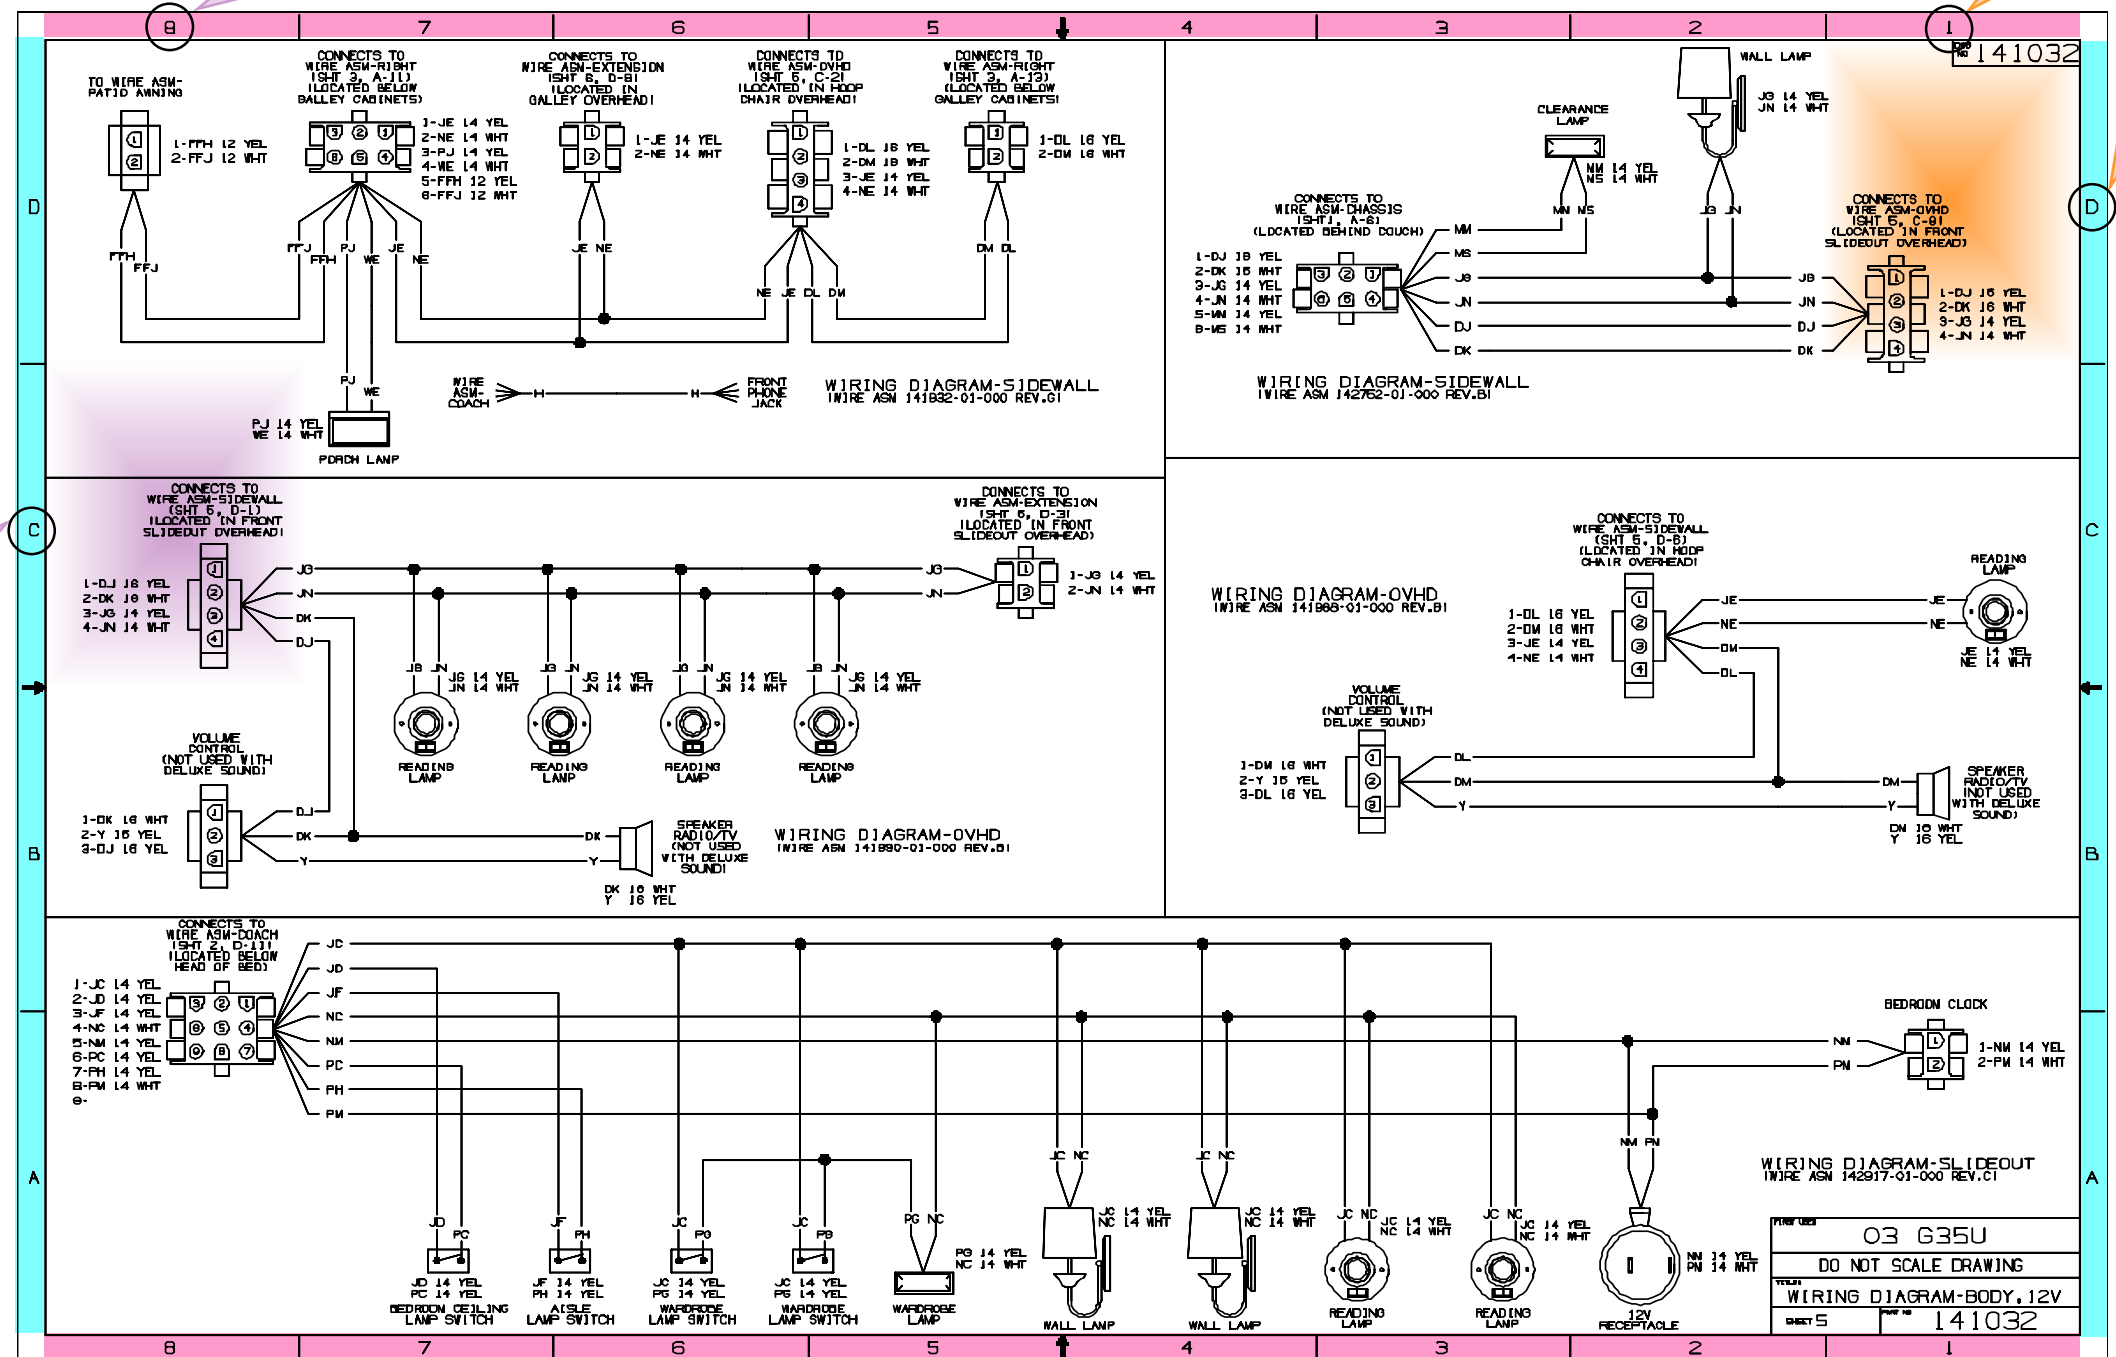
8 7 6 5 4 3 2 1

DWG NO 141032

TO WIRE ASM-PATIO AWNING

1 2

1-FFH 12 YEL
2-FFJ 12 WHT

FFH FFJ

CONNECTS TO WIRE ASM-RIGHT (SHT 3, A-1) (LOCATED BELOW GALLEY CABINETS)

3 2 1
6 5 4

1-JE 14 YEL
2-NE 14 WHT
3-PJ 14 YEL
4-WE 14 WHT
5-FFH 12 YEL
6-FFJ 12 WHT

FFJ FFH PJ WE JE NE

CONNECTS TO WIRE ASM-EXTENSION (SHT 6, D-8) (LOCATED IN GALLEY OVERHEAD)

1 2

1-JE 14 YEL
2-NE 14 WHT

JE NE

CONNECTS TO WIRE ASM-OVHD (SHT 6, C-2) (LOCATED IN HOOP CHAIR OVERHEAD)

1 2 3 4

1-DL 16 YEL
2-DM 16 WHT
3-JE 14 YEL
4-NE 14 WHT

NE JE DL DM

CONNECTS TO WIRE ASM-RIGHT (SHT 3, A-13) (LOCATED BELOW GALLEY CABINETS)

1 2

1-DL 16 YEL
2-DM 16 WHT

DM DL

PJ WE

PJ 14 YEL
WE 14 WHT

PORCH LAMP

WIRE ASM-COACH H H FRONT PHONE JACK

WIRING DIAGRAM-SIDEWALL
(WIRE ASM 141932-01-000 REV.G)

WALL LAMP

JG 14 YEL
JN 14 WHT

CLEARANCE LAMP

MM 14 YEL
MS 14 WHT

MM MS

JG JN

CONNECTS TO WIRE ASM-CHASSIS (SHT1, A-6) (LOCATED BEHIND COUCH)

1-DJ 16 YEL
2-DK 16 WHT
3-JG 14 YEL
4-JN 14 WHT
5-MM 14 YEL
6-MS 14 WHT

3 2 1
6 5 4

MM MS JG JN DJ DK

CONNECTS TO WIRE ASM-OVHD (SHT 6, C-8) (LOCATED IN FRONT SLIDEOUT OVERHEAD)

JG JN DJ DK

1 2 3 4

1-DJ 16 YEL
2-DK 16 WHT
3-JG 14 YEL
4-JN 14 WHT

WIRING DIAGRAM-SIDEWALL
(WIRE ASM 142762-01-000 REV.B)

D D

CONNECTS TO WIRE ASM-SIDEWALL (SHT 5, D-1) (LOCATED IN FRONT SLIDEOUT OVERHEAD)

1-DJ 16 YEL
2-DK 16 WHT
3-JG 14 YEL
4-JN 14 WHT

1 2 3 4

JG JN DK DJ

CONNECTS TO WIRE ASM-EXTENSION (SHT 6, D-3) (LOCATED IN FRONT SLIDEOUT OVERHEAD)

JG JN

1 2

1-JG 14 YEL
2-JN 14 WHT

JG JN JG 14 YEL JN 14 WHT
JG JN JG 14 YEL JN 14 WHT
JG JN JG 14 YEL JN 14 WHT
JG JN JG 14 YEL JN 14 WHT

READING LAMP
READING LAMP
READING LAMP
READING LAMP

VOLUME CONTROL (NOT USED WITH DELUXE SOUND)

1-DK 16 WHT
2-Y 16 YEL
3-DJ 16 YEL

1 2 3

DJ DK Y

DK Y

SPEAKER RADIO/TV (NOT USED WITH DELUXE SOUND)

DK 16 WHT
Y 16 YEL

WIRING DIAGRAM-OVHD
(WIRE ASM 141890-01-000 REV.B)

C C

WIRING DIAGRAM-OVHD
(WIRE ASM 141968-01-000 REV.B)

CONNECTS TO WIRE ASM-SIDEWALL (SHT 5, D-6) (LOCATED IN HOOP CHAIR OVERHEAD)

1-DL 16 YEL
2-DM 16 WHT
3-JE 14 YEL
4-NE 14 WHT

1 2 3 4

JE NE DM DL

READING LAMP

JE NE

JE 14 YEL
NE 14 WHT

VOLUME CONTROL (NOT USED WITH DELUXE SOUND)

1-DM 16 WHT
2-Y 16 YEL
3-DL 16 YEL

1 2 3

DL DM Y

DM Y

SPEAKER RADIO/TV (NOT USED WITH DELUXE SOUND)

DM 16 WHT
Y 16 YEL

B B

CONNECTS TO WIRE ASM-COACH (SHT 2, D-11) (LOCATED BELOW HEAD OF BED)

1-JC 14 YEL
2-JD 14 YEL
3-JF 14 YEL
4-NC 14 WHT
5-NM 14 YEL
6-PC 14 YEL
7-PH 14 YEL
8-PM 14 WHT
9-

3 2 1
6 5 4
9 8 7

JC JD JF NC NM PC PH PM

BEDROOM CLOCK

NM PN

1 2

1-NM 14 YEL
2-PM 14 WHT

JD PC
JD 14 YEL
PC 14 YEL
BEDROOM CEILING LAMP SWITCH

JF PH
JF 14 YEL
PH 14 YEL
AISLE LAMP SWITCH

JC PG
JC 14 YEL
PG 14 YEL
WARDROBE LAMP SWITCH

JC PG
JC 14 YEL
PG 14 YEL
WARDROBE LAMP SWITCH

PG NC
PG 14 YEL
NC 14 WHT
WARDROBE LAMP

JC NC
JC 14 YEL
NC 14 WHT
WALL LAMP

JC NC
JC 14 YEL
NC 14 WHT
WALL LAMP

JC NC
JC 14 YEL
NC 14 WHT
READING LAMP

JC NC
JC 14 YEL
NC 14 WHT
READING LAMP

NM PN
NM 14 YEL
PN 14 WHT
12V RECEPTACLE

WIRING DIAGRAM-SLIDEOUT
(WIRE ASM 142917-01-000 REV.C)

A A

03 G35U
DO NOT SCALE DRAWING
WIRING DIAGRAM-BODY,12V
SHEET 5
141032